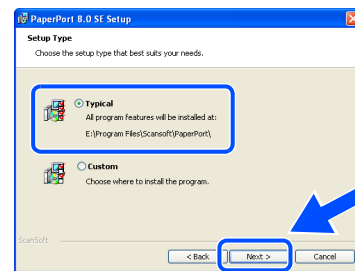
PaperPort 8.0 SE Setup

Setup Type

Choose the setup type that best suits your needs.

Typical
All program features will be installed at:
E:\Program Files\Scansoft\PaperPort\

Custom
Choose where to install the program.

ScanSoft

< Back

Next >

Cancel